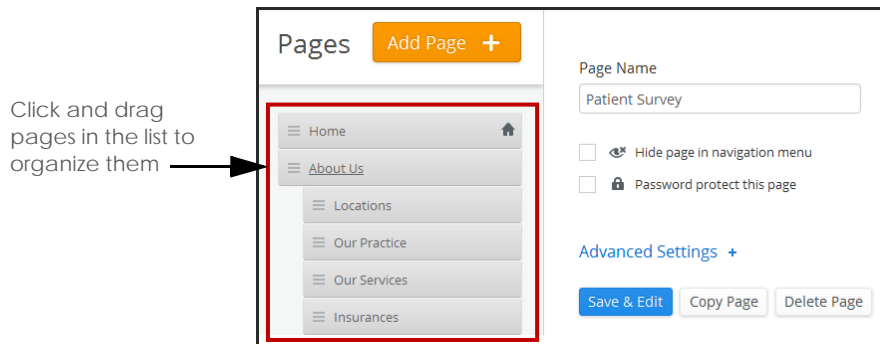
Click and drag pages in the list to organize them

Pages

Add Page +

Home

About Us

Locations

Our Practice

Our Services

Insurances

Page Name

Patient Survey

Hide page in navigation menu

Password protect this page

Advanced Settings +

Save & Edit

Copy Page

Delete Page